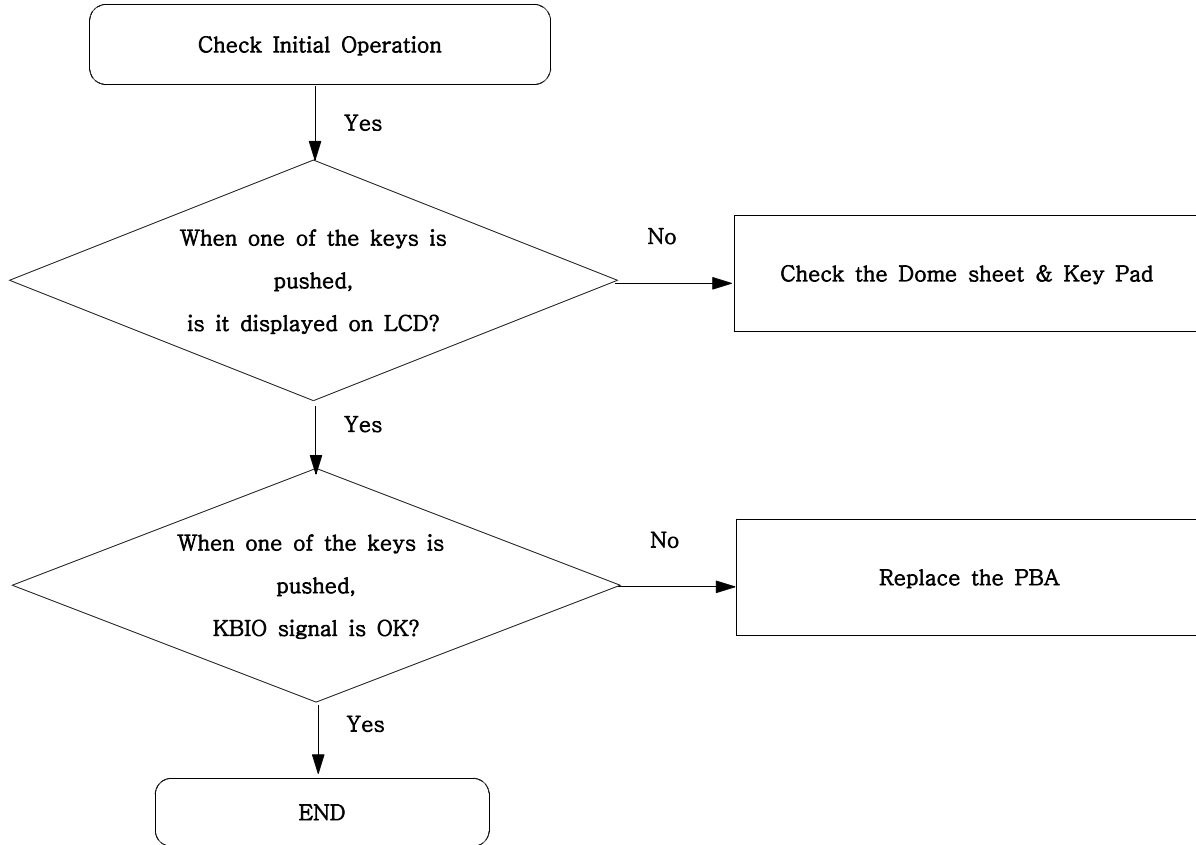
Check Initial Operation

Yes

When one of the keys is pushed, is it displayed on LCD?

No

Check the Dome sheet & Key Pad

Yes

When one of the keys is pushed, KBIO signal is OK?

No

Replace the PBA

Yes

END